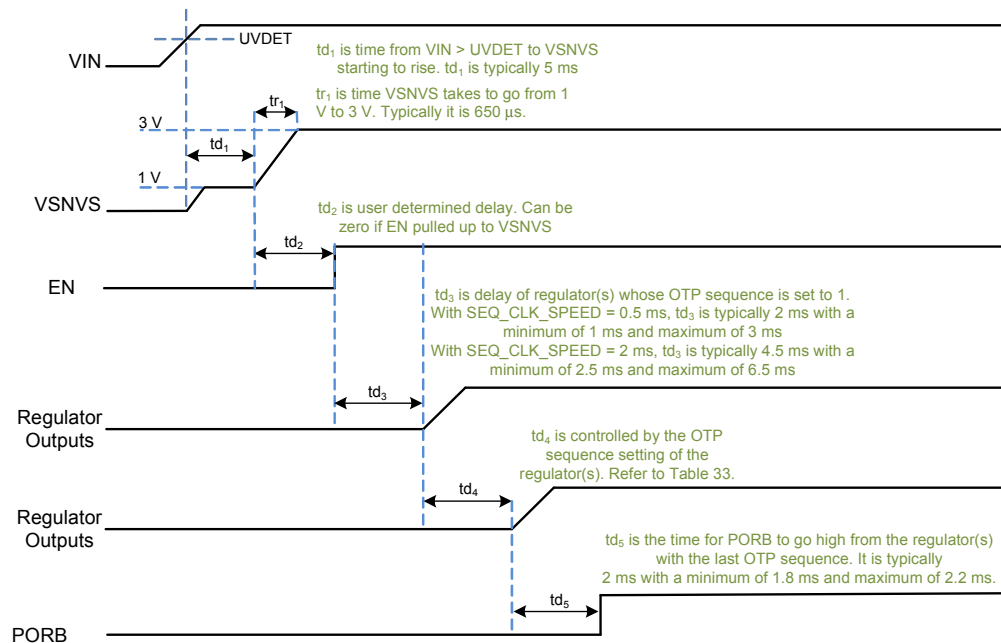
VIN

UVDET

td$_1$ is time from VIN > UVDET to VSNVS starting to rise. td$_1$ is typically 5 ms

tr$_1$

tr$_1$ is time VSNVS takes to go from 1 V to 3 V. Typically it is 650 µs.

3 V

td$_1$

1 V

VSNVS

td$_2$ is user determined delay. Can be zero if EN pulled up to VSNVS

td$_2$

EN

td$_3$ is delay of regulator(s) whose OTP sequence is set to 1.
With SEQ_CLK_SPEED = 0.5 ms, td$_3$ is typically 2 ms with a minimum of 1 ms and maximum of 3 ms
With SEQ_CLK_SPEED = 2 ms, td$_3$ is typically 4.5 ms with a minimum of 2.5 ms and maximum of 6.5 ms

td$_3$

Regulator Outputs

td$_4$ is controlled by the OTP sequence setting of the regulator(s). Refer to Table 33.

td$_4$

Regulator Outputs

td$_5$ is the time for PORB to go high from the regulator(s) with the last OTP sequence. It is typically 2 ms with a minimum of 1.8 ms and maximum of 2.2 ms.

td$_5$

PORB